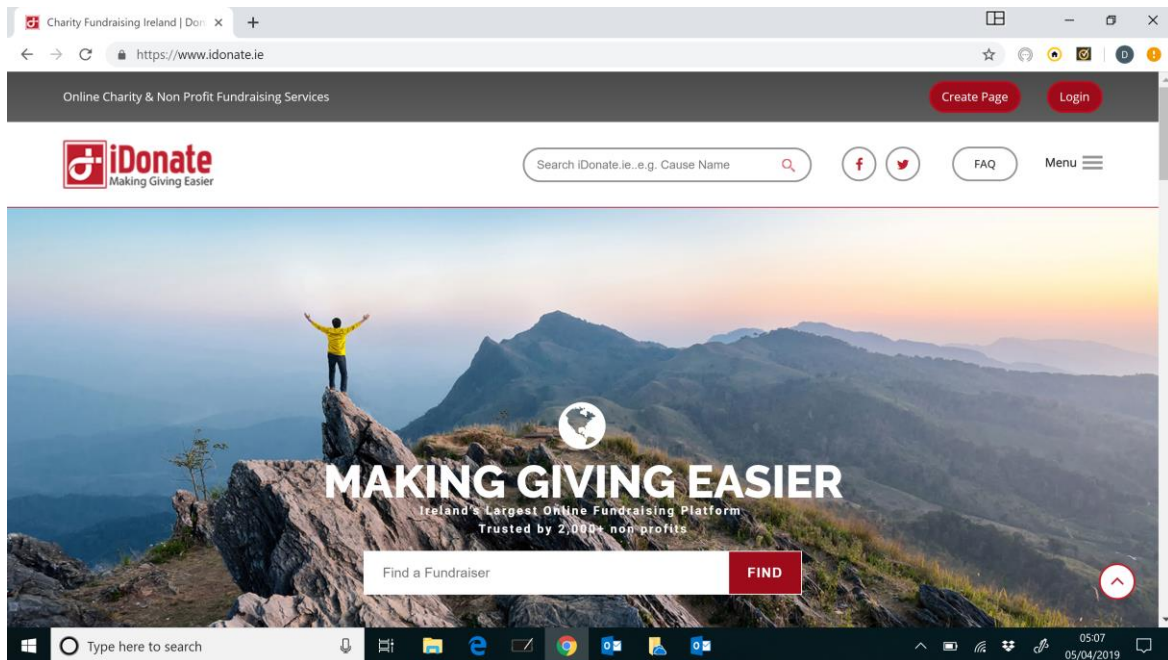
Charity Fundraising Ireland | Don ×

https://www.idonate.ie

D

Online Charity & Non Profit Fundraising Services

Create Page

Login

iDonate
Making Giving Easier

Search iDonate.ie..e.g. Cause Name

FAQ

Menu

MAKING GIVING EASIER

Ireland's Largest Online Fundraising Platform
Trusted by 2,000+ non profits

Find a Fundraiser

FIND

Type here to search

05:07
05/04/2019